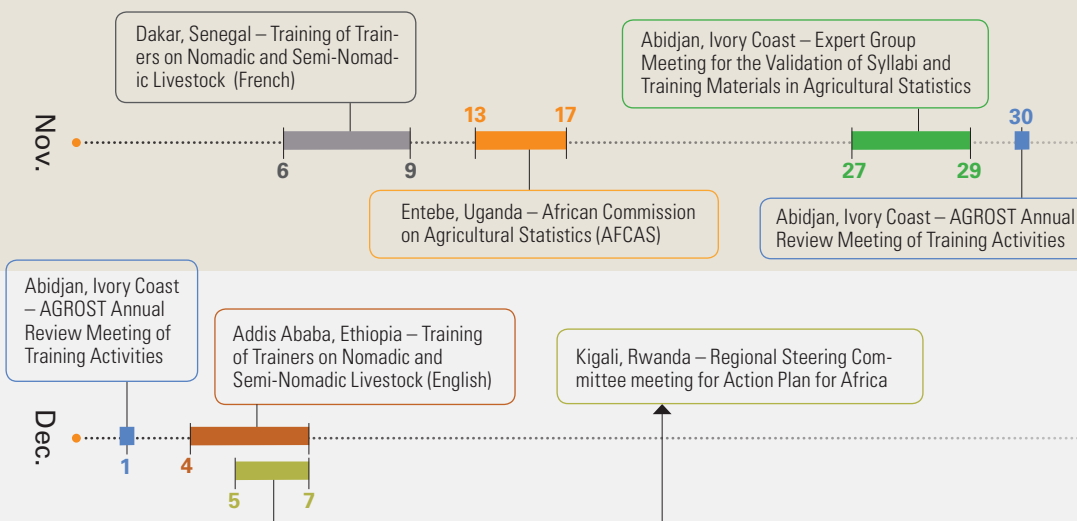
Dakar, Senegal – Training of Trainers on Nomadic and Semi-Nomadic Livestock (French)

Abidjan, Ivory Coast – Expert Group Meeting for the Validation of Syllabi and Training Materials in Agricultural Statistics

Nov.

13 17

30

6 9

27 29

Entebe, Uganda – African Commission on Agricultural Statistics (AFCAS)

Abidjan, Ivory Coast – AGROST Annual Review Meeting of Training Activities

Abidjan, Ivory Coast – AGROST Annual Review Meeting of Training Activities

Addis Ababa, Ethiopia – Training of Trainers on Nomadic and Semi-Nomadic Livestock (English)

Kigali, Rwanda – Regional Steering Committee meeting for Action Plan for Africa

Dec.

1 4

5 7